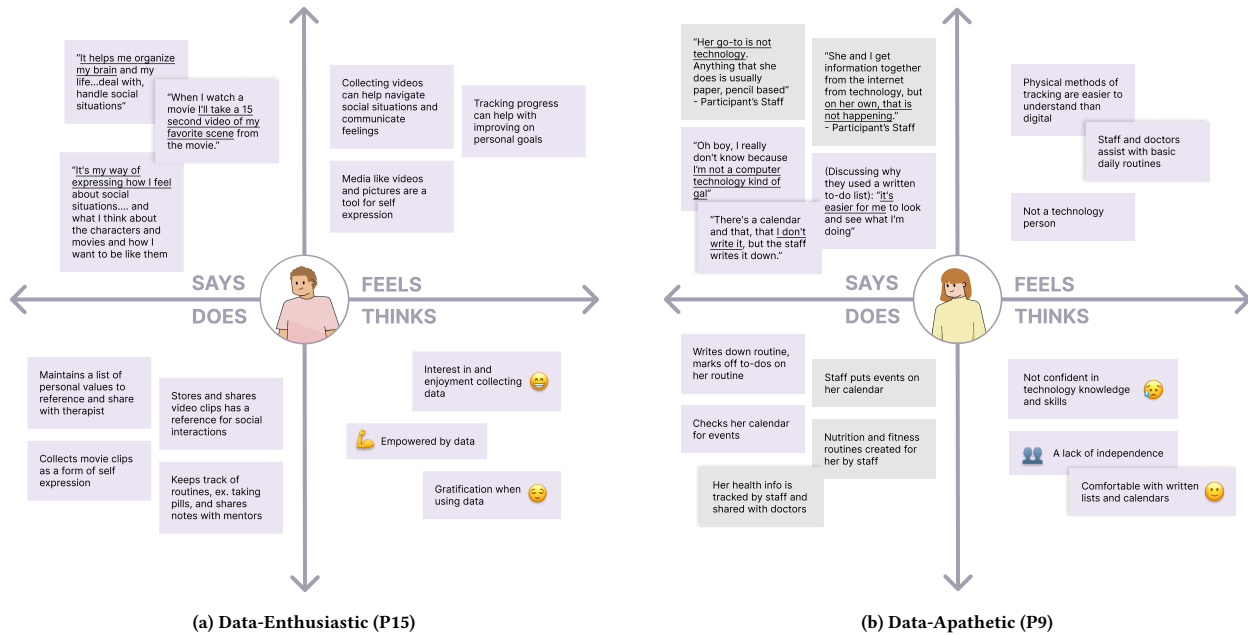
"It helps me organize my brain and my life...deal with, handle social situations"

"When I watch a movie I'll take a 15 second video of my favorite scene from the movie."

"It's my way of expressing how I feel about social situations.... and what I think about the characters and movies and how I want to be like them"

Collecting videos can help navigate social situations and communicate feelings

Tracking progress can help with improving on personal goals

Media like videos and pictures are a tool for self expression

SAYS

FEELS

DOES

THINKS

Maintains a list of personal values to reference and share with therapist

Stores and shares video clips has a reference for social interactions

Collects movie clips as a form of self expression

Keeps track of routines, ex. taking pills, and shares notes with mentors

Interest in and enjoyment collecting data

Empowered by data

Gratification when using data

(a) Data-Enthusiastic (P15)

"Her go-to is not technology. Anything that she does is usually paper, pencil based" - Participant's Staff

"She and I get information together from the internet from technology, but on her own, that is not happening." - Participant's Staff

"Oh boy, I really don't know because I'm not a computer technology kind of gal"

(Discussing why they used a written to-do list): "It's easier for me to look and see what I'm doing"

"There's a calendar and that, that I don't write it, but the staff writes it down."

Physical methods of tracking are easier to understand than digital

Staff and doctors assist with basic daily routines

Not a technology person

SAYS

FEELS

DOES

THINKS

Writes down routine, marks off to-dos on her routine

Staff puts events on her calendar

Checks her calendar for events

Nutrition and fitness routines created for her by staff

Her health info is tracked by staff and shared with doctors

Not confident in technology knowledge and skills

A lack of independence

Comfortable with written lists and calendars

(b) Data-Apathetic (P9)